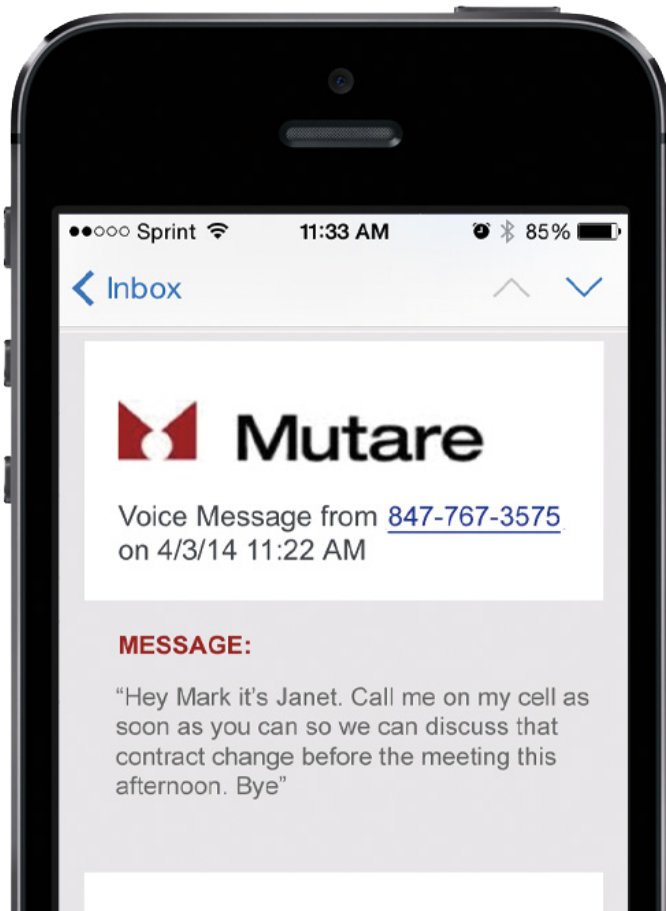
●●○○○ Sprint 11:33 AM 85%

< Inbox

Mutare

Voice Message from 847-767-3575 on 4/3/14 11:22 AM

MESSAGE:

“Hey Mark it’s Janet. Call me on my cell as soon as you can so we can discuss that contract change before the meeting this afternoon. Bye”